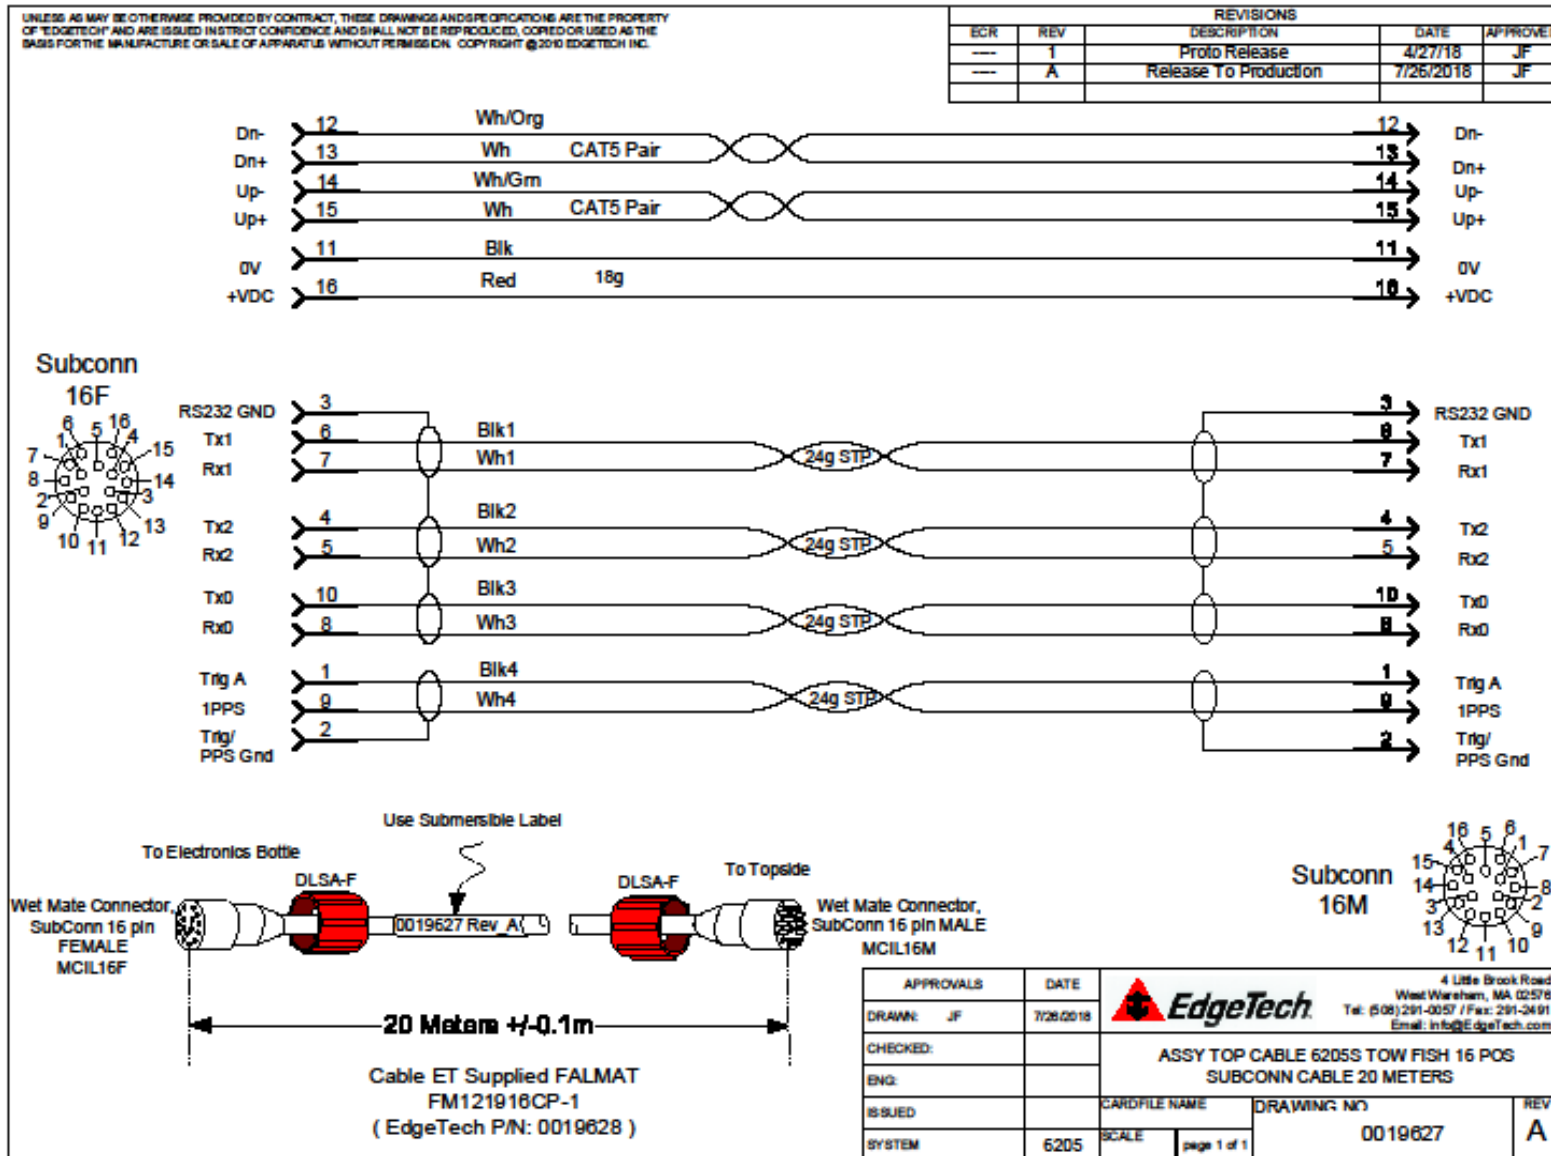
UNLESS AS MAY BE OTHERWISE PROVIDED BY CONTRACT, THESE DRAWINGS AND SPECIFICATIONS ARE THE PROPERTY OF "EDGETECH" AND ARE ISSUED IN STRICT CONFIDENCE AND SHALL NOT BE REPRODUCED, COPIED OR USED AS THE BASIS FOR THE MANUFACTURE OR SALE OF APPARATUS WITHOUT PERMISSION. COPYRIGHT @2010 EDGETECH INC.

REVISIONS

| ECR | REV | DESCRIPTION | DATE | APPROVE |
|---|---|---|---|---|
| --- | 1 | Proto Release | 4/27/18 | JF |
| --- | A | Release To Production | 7/26/2018 | JF |
| | | | | |

Dn- 12 Wh/Org 12 Dn-
Dn+ 13 Wh CAT5 Pair 13 Dn+
Up- 14 Wh/Grn 14 Up-
Up+ 15 Wh CAT5 Pair 15 Up+
0V 11 Blk 11 0V
+VDC 16 Red 18g 16 +VDC

Subconn 16F

6 5 16 1 4 7 15 8 14 2 3 9 13 10 11 12

RS232 GND 3 3 RS232 GND
Tx1 6 Blk1 6 Tx1
Rx1 7 Wh1 24g STP 7 Rx1
Tx2 4 Blk2 4 Tx2
Rx2 5 Wh2 24g STP 5 Rx2
Tx0 10 Blk3 10 Tx0
Rx0 8 Wh3 24g STP 8 Rx0
Trig A 1 Blk4 1 Trig A
1PPS 9 Wh4 24g STP 9 1PPS
Trig/ PPS Gnd 2 2 Trig/ PPS Gnd

Use Submersible Label

To Electronics Bottle

DLSA-F

0019627 Rev_A

DLSA-F

To Topside

Wet Mate Connector, SubConn 16 pin FEMALE MCIL16F

Wet Mate Connector, SubConn 16 pin MALE MCIL16M

Subconn 16M

16 5 6 4 1 15 7 14 8 3 2 13 9 12 11 10

20 Meters +/-0.1m

Cable ET Supplied FALMAT FM121916CP-1 ( EdgeTech P/N: 0019628 )

| APPROVALS | DATE |
|---|---|
| DRAWN: JF | 7/26/2018 |
| CHECKED: | |
| ENG: | |
| ISSUED | |
| SYSTEM | 6205 |

EdgeTech

4 Little Brook Road West Wareham, MA 02576 Tel: (508) 291-0057 / Fax: 291-2491 Email: info@EdgeTech.com

ASSY TOP CABLE 6205S TOW FISH 16 POS SUBCONN CABLE 20 METERS

CARDFILE NAME

DRAWING NO 0019627

REV A

SCALE

page 1 of 1